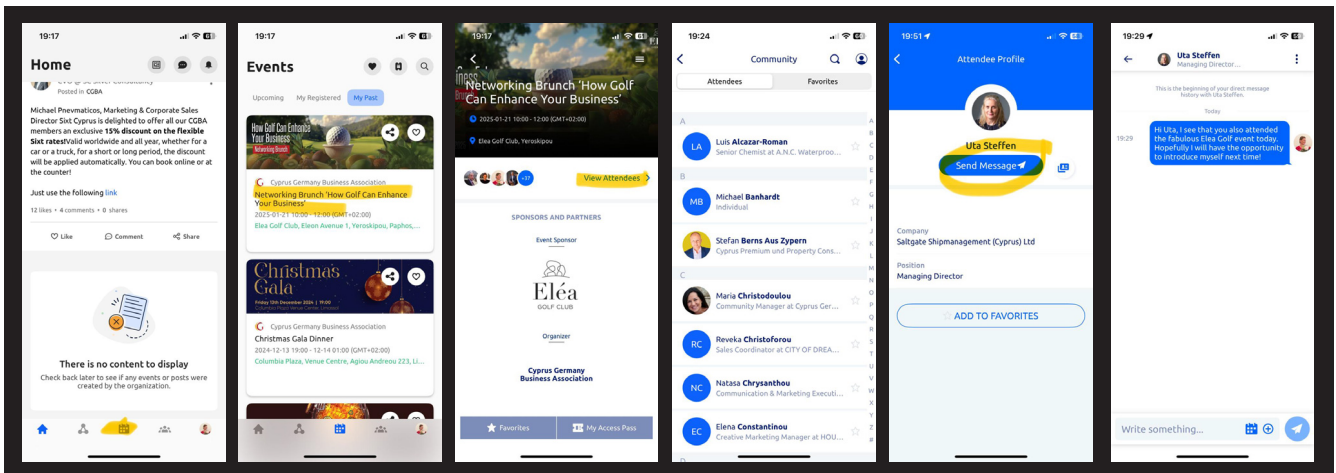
19:17

Home

EVO @ SE Silver Consultancy
Posted in CGBA

Michael Pnevmaticos, Marketing & Corporate Sales Director Sixt Cyprus is delighted to offer all our CGBA members an exclusive **15% discount on the flexible Sixt rates!** Valid worldwide and all year, whether for a car or a truck, for a short or long period, the discount will be applied automatically. You can book online or at the counter!

Just use the following link

12 likes • 4 comments • 0 shares

Like Comment Share

There is no content to display
Check back later to see if any events or posts were created by the organization.

19:17

Events

Upcoming My Registered My Past

How Golf Can Enhance Your Business
Networking Brunch

Cyprus Germany Business Association
Networking Brunch 'How Golf Can Enhance Your Business'
2025-01-21 10:00 - 12:00 (GMT+02:00)
Elea Golf Club, Eleon Avenue 1, Yeroskipou, Paphos, ...

Christmas Gala
Friday 13th December 2024 | 19:00
Columbia Plaza Venue Centre, Limassol

Cyprus Germany Business Association
Christmas Gala Dinner
2024-12-13 19:00 - 12-14 01:00 (GMT+02:00)
Columbia Plaza, Venue Centre, Agiou Andreou 223, Li...

19:17

Networking Brunch 'How Golf Can Enhance Your Business'
2025-01-21 10:00 - 12:00 (GMT+02:00)
Elea Golf Club, Yeroskipou

+37 View Attendees

SPONSORS AND PARTNERS

Event Sponsor

Eléa
GOLF CLUB

Organizer

Cyprus Germany Business Association

Favorites My Access Pass

19:24

Community

Attendees Favorites

A
LA Luis Alcazar-Roman
Senior Chemist at A.N.C. Waterproo...
B
MB Michael Banhardt
Individual
Stefan Berns Aus Zypern
Cyprus Premium and Property Cons...
C
Maria Christodoulou
Community Manager at Cyprus Ger...
RC Reveka Christoforou
Sales Coordinator at CITY OF DREA...
NC Natasa Chrysanthou
Communication & Marketing Executi...
EC Elena Constantinou
Creative Marketing Manager at HOU...
D

A B C D E F G H I J K L M N O P Q R S T U V W X Y Z #

19:51

Attendee Profile

Uta Steffen
Send Message

Company
Saltgate Shipmanagement (Cyprus) Ltd

Position
Managing Director

ADD TO FAVORITES

19:29

Uta Steffen
Managing Director...

This is the beginning of your direct message history with Uta Steffen.

Today

19:29 Hi Uta, I see that you also attended the fabulous Elea Golf event today. Hopefully I will have the opportunity to introduce myself next time!

Write something...